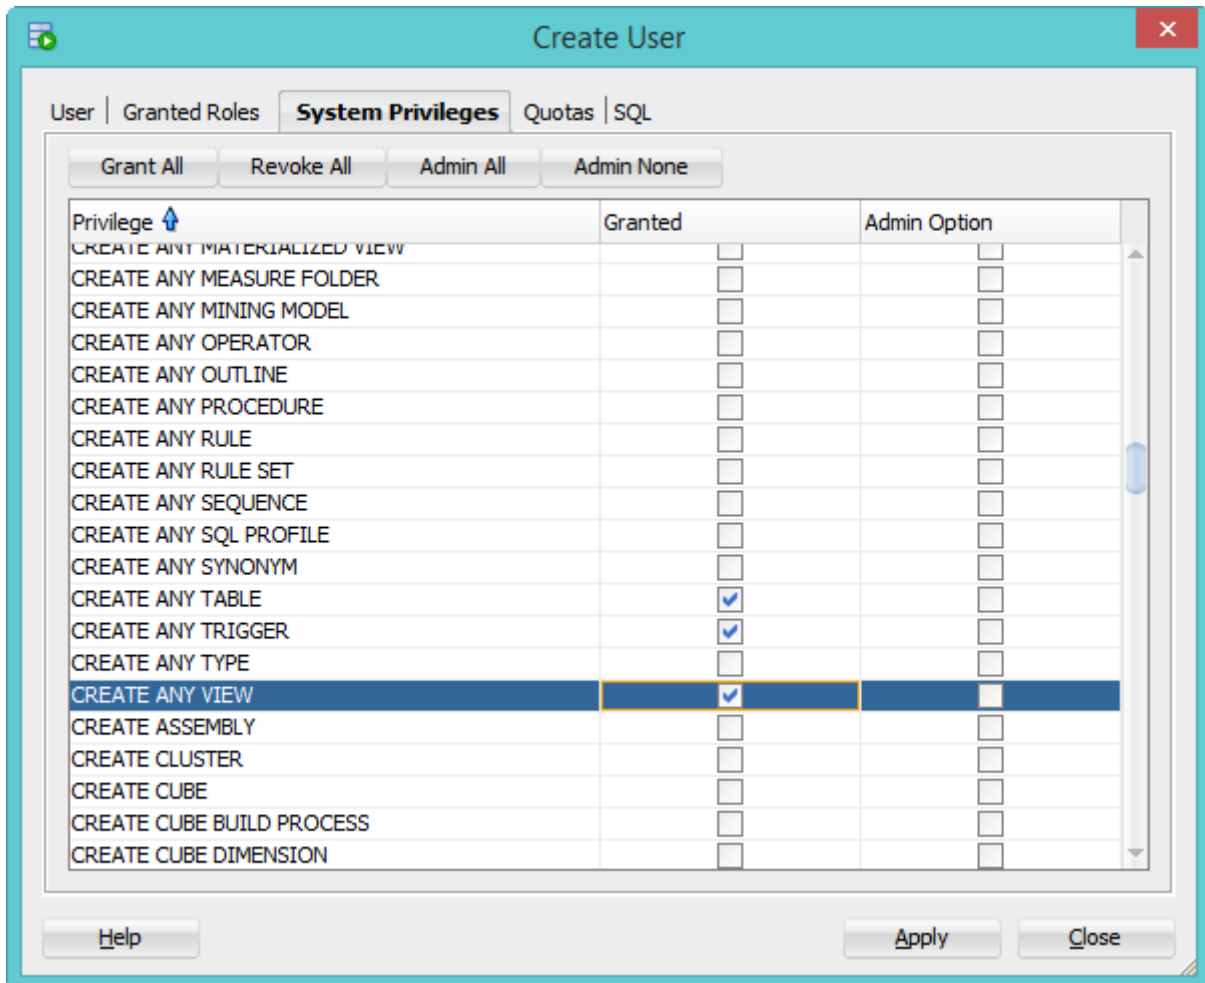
Create User

User | Granted Roles | System Privileges | Quotas | SQL

Grant All | Revoke All | Admin All | Admin None

| Privilege | Granted | Admin Option |
|---|---|---|
| CREATE ANY MATERIALIZED VIEW | | |
| CREATE ANY MEASURE FOLDER | | |
| CREATE ANY MINING MODEL | | |
| CREATE ANY OPERATOR | | |
| CREATE ANY OUTLINE | | |
| CREATE ANY PROCEDURE | | |
| CREATE ANY RULE | | |
| CREATE ANY RULE SET | | |
| CREATE ANY SEQUENCE | | |
| CREATE ANY SQL PROFILE | | |
| CREATE ANY SYNONYM | | |
| CREATE ANY TABLE | ✓ | |
| CREATE ANY TRIGGER | ✓ | |
| CREATE ANY TYPE | | |
| CREATE ANY VIEW | ✓ | |
| CREATE ASSEMBLY | | |
| CREATE CLUSTER | | |
| CREATE CUBE | | |
| CREATE CUBE BUILD PROCESS | | |
| CREATE CUBE DIMENSION | | |

Help | Apply | Close